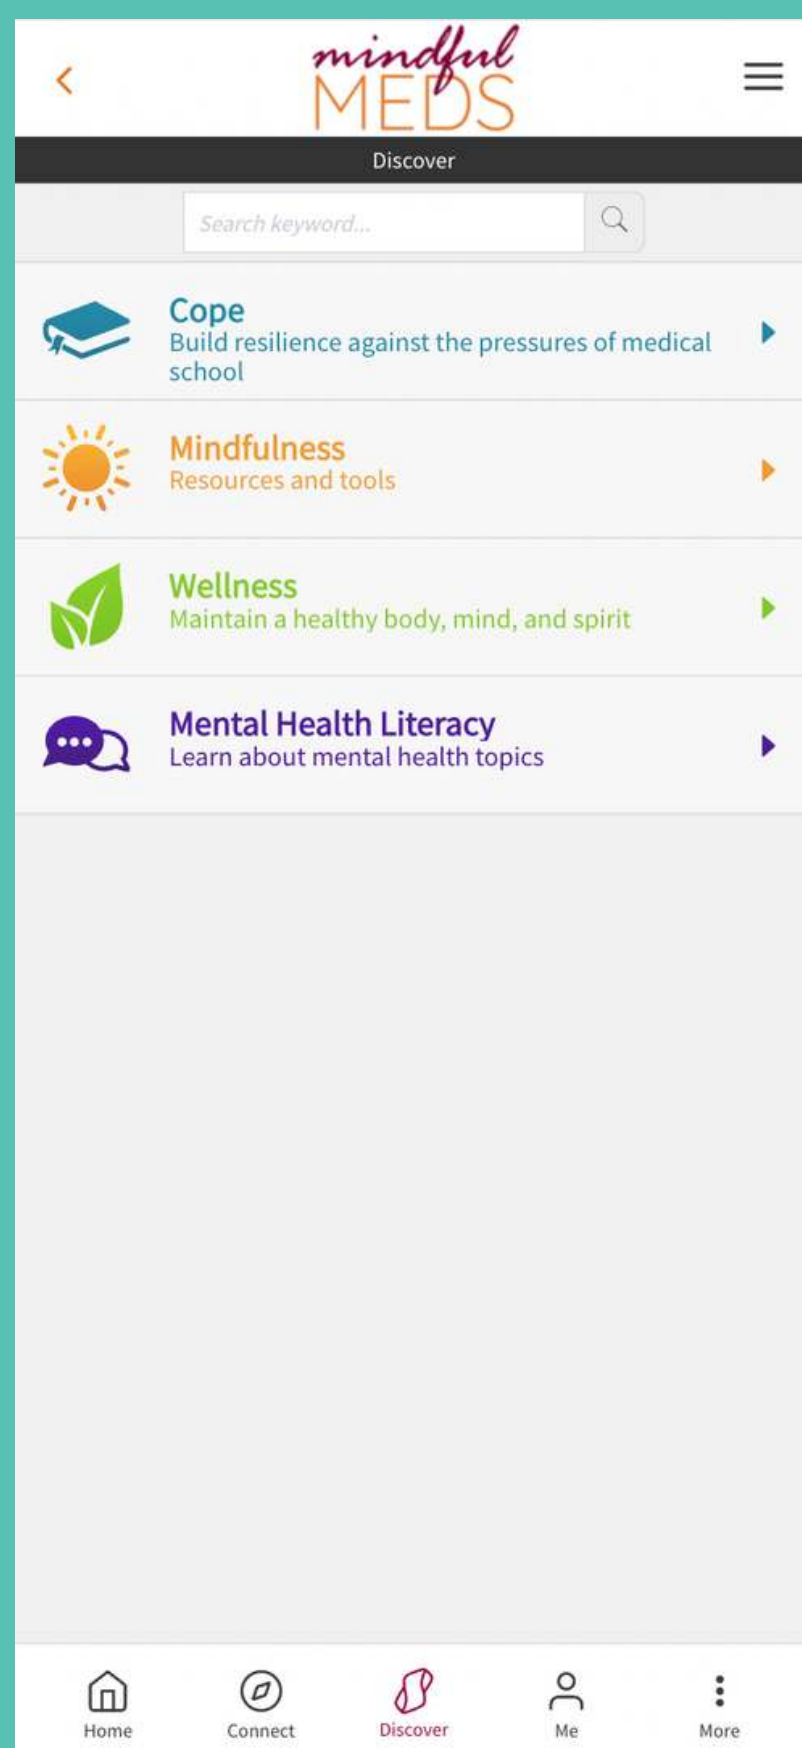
mindful MEDS

Discover

Search keyword...

Cope
Build resilience against the pressures of medical school

Mindfulness
Resources and tools

Wellness
Maintain a healthy body, mind, and spirit

Mental Health Literacy
Learn about mental health topics

Home Connect Discover Me More